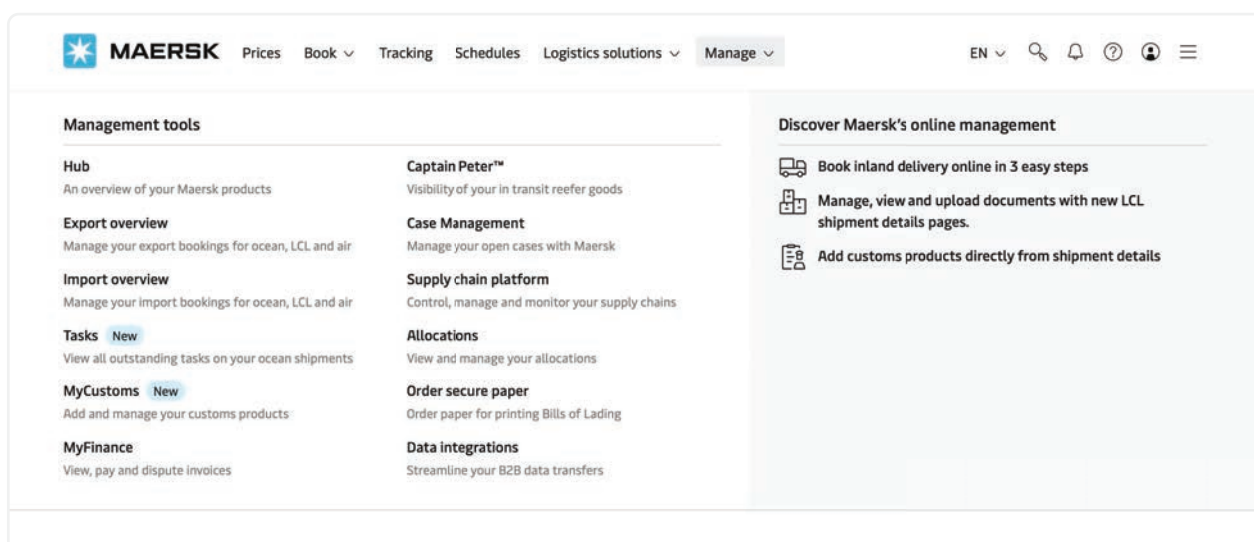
MAERSK Prices Book ∨ Tracking Schedules Logistics solutions ∨ Manage ∨

EN ∨

Management tools

Hub
An overview of your Maersk products

Export overview
Manage your export bookings for ocean, LCL and air

Import overview
Manage your import bookings for ocean, LCL and air

Tasks New
View all outstanding tasks on your ocean shipments

MyCustoms New
Add and manage your customs products

MyFinance
View, pay and dispute invoices

Captain Peter™
Visibility of your in transit reefer goods

Case Management
Manage your open cases with Maersk

Supply chain platform
Control, manage and monitor your supply chains

Allocations
View and manage your allocations

Order secure paper
Order paper for printing Bills of Lading

Data integrations
Streamline your B2B data transfers

Discover Maersk's online management

Book inland delivery online in 3 easy steps

Manage, view and upload documents with new LCL shipment details pages.

Add customs products directly from shipment details